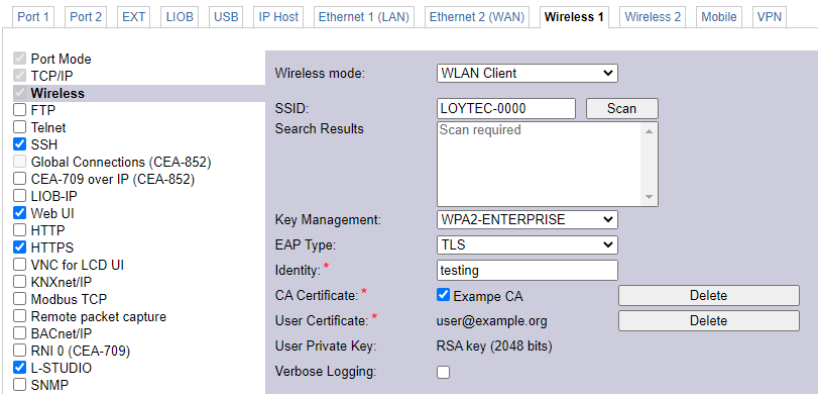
Port 1 | Port 2 | EXT | LIOB | USB | IP Host | Ethernet 1 (LAN) | Ethernet 2 (WAN) | Wireless 1 | Wireless 2 | Mobile | VPN

Port Mode
TCP/IP
Wireless
FTP
Telnet
SSH
Global Connections (CEA-852)
CEA-709 over IP (CEA-852)
LIOB-IP
Web UI
HTTP
HTTPS
VNC for LCD UI
KNXnet/IP
Modbus TCP
Remote packet capture
BACnet/IP
RNI 0 (CEA-709)
L-STUDIO
SNMP

Wireless mode: WLAN Client
SSID: LOYTEC-0000 Scan
Search Results Scan required
Key Management: WPA2-ENTERPRISE
EAP Type: TLS
Identity: * testing
CA Certificate: * Exampe CA Delete
User Certificate: * user@example.org Delete
User Private Key: RSA key (2048 bits)
Verbose Logging: